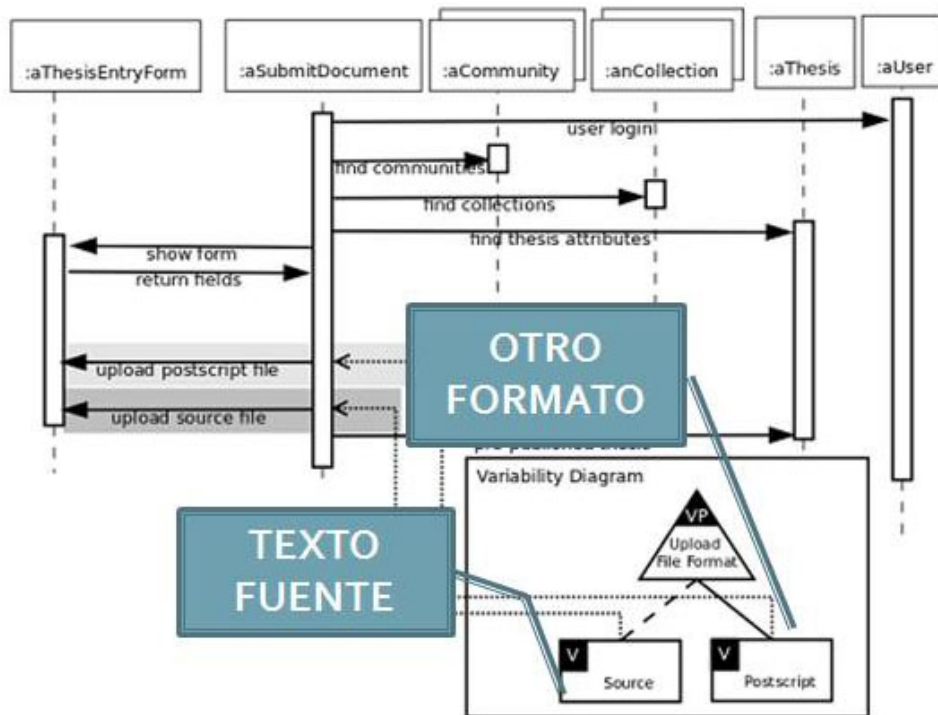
:aThesisEntryForm

:aSubmitDocument

:aCommunity

:anCollection

:aThesis

:aUser

user login

find communities

find collections

find thesis attributes

show form

return fields

upload postscript file

upload source file

OTRO FORMATO

pre-published thesis

Variability Diagram

VP

Upload File Format

TEXTO FUENTE

V

Source

V

Postscript